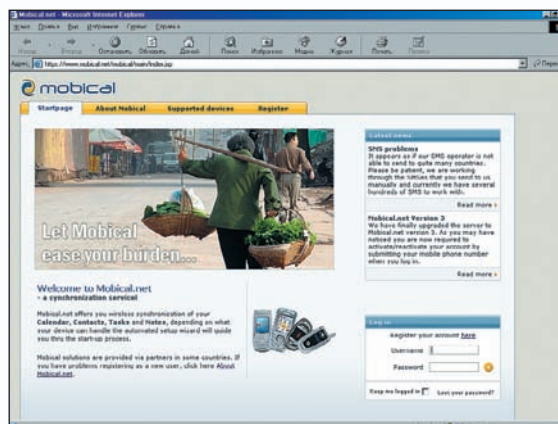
Mobical.net - Microsoft Internet Explorer

Файл Правка Вид Избранное Сервис Справка

Назад Вперед Остановить Обновить Домой Поиск Избранное Медиа Журнал Почта Печать

Адрес https://www.mobical.net/mobical/main/index.jsp

Переход

mobical

Startpage About Mobical Supported devices Register

Let Mobical ease your burden...

Latest news

SMS problems
It appears as if our SMS operator is not able to get to quite many countries. Please be patient, we are working through the routines that you send to us manually and currently we have several hundreds of SMS to work with.

Read more

Mobical.net Version 3
We have finally upgraded the server to Mobical.net version 3. As you may have noticed you are now required to activate/reactivate your account by submitting your mobile phone number when you log in.

Read more

Welcome to Mobical.net
- a synchronization service!

Mobical.net offers you wireless synchronization of your Calendar, Contacts, Tasks and Notes, depending on what your device can handle the automated setup wizard will guide you thru the start-up process.

Mobical solutions are provided via partners in some countries. If you have problems registering as a new user, click here About Mobical.net.

Log in

Register your account here

Username

Password

Keep me logged in Lost your password?